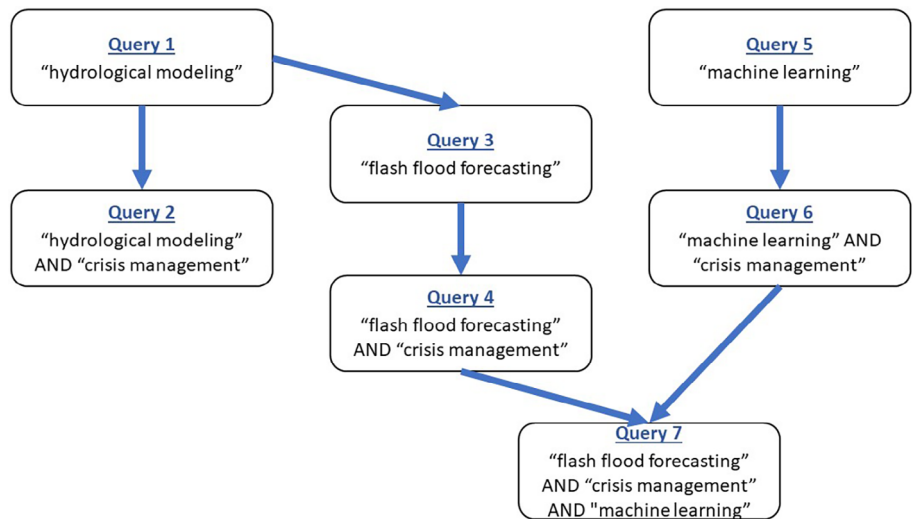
Query 1
“hydrological modeling”

Query 2
“hydrological modeling” AND “crisis management”

Query 3
“flash flood forecasting”

Query 4
“flash flood forecasting” AND “crisis management”

Query 5
“machine learning”

Query 6
“machine learning” AND “crisis management”

Query 7
“flash flood forecasting” AND “crisis management” AND "machine learning”